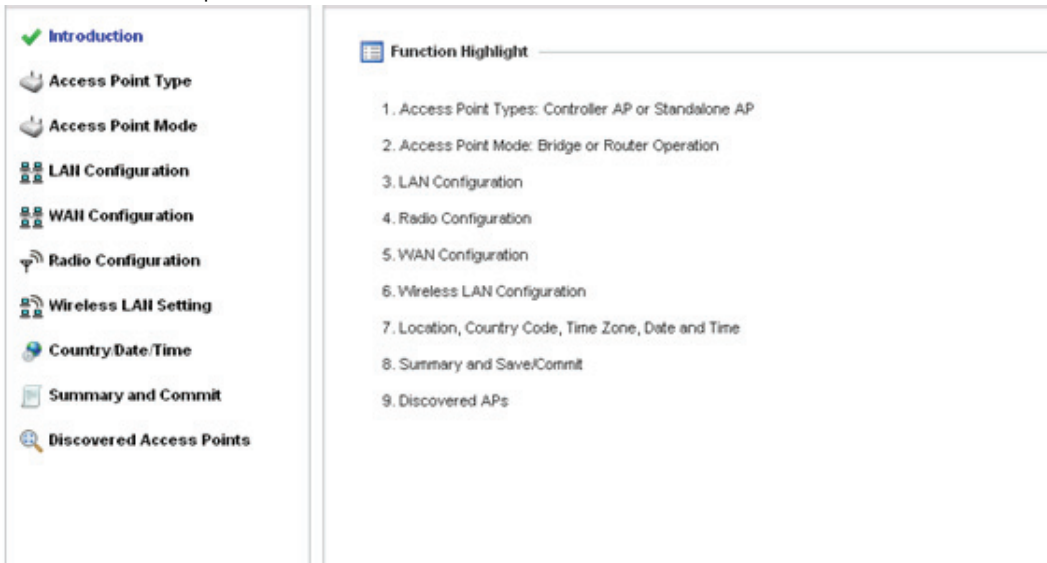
Introduction

Access Point Type

Access Point Mode

LAN Configuration

WAN Configuration

Radio Configuration

Wireless LAN Setting

Country/Date/Time

Summary and Commit

Discovered Access Points

Function Highlight

1. Access Point Types: Controller AP or Standalone AP

2. Access Point Mode: Bridge or Router Operation

3. LAN Configuration

4. Radio Configuration

5. WAN Configuration

6. Wireless LAN Configuration

7. Location, Country Code, Time Zone, Date and Time

8. Summary and Save/Commit

9. Discovered APs